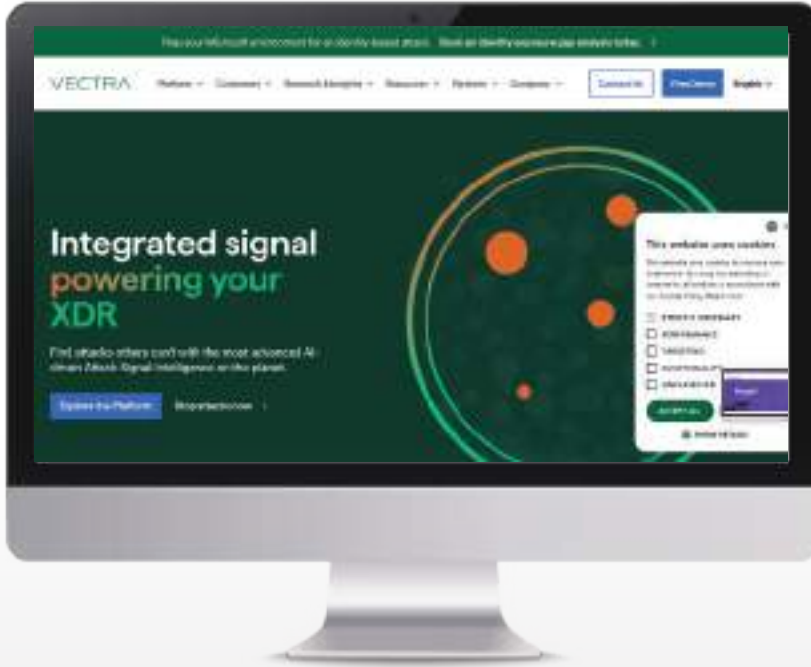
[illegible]

VECTRA Platform Customers Research Insights Resources Partners Company Contact Us Free Demo English

Integrated signal powering your XDR

Find attacks others can't with the most advanced AI-driven Attack Signal Intelligence on the planet.

Explore the Platform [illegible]

This website uses cookies
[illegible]

STRICTLY NECESSARY
PERFORMANCE
TARGETING
FUNCTIONALITY
UNCLASSIFIED

ACCEPT ALL

SHOW DETAILS